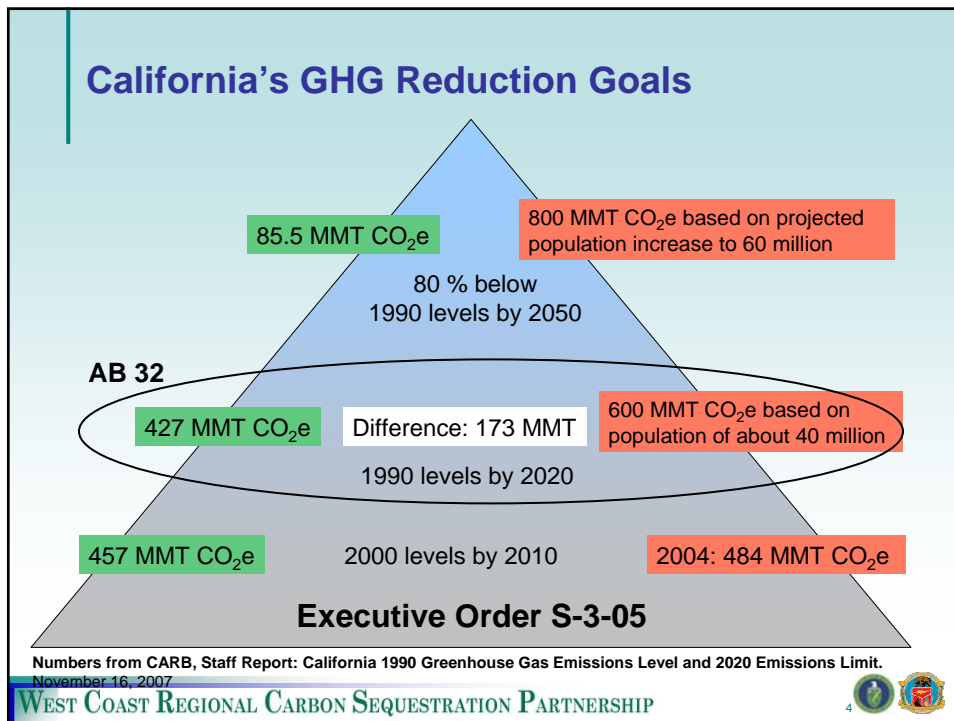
California's GHG Reduction Goals

85.5 MMT $CO_2$e

800 MMT $CO_2$e based on projected population increase to 60 million

80 % below 1990 levels by 2050

AB 32

427 MMT $CO_2$e

Difference: 173 MMT

600 MMT $CO_2$e based on population of about 40 million

1990 levels by 2020

457 MMT $CO_2$e

2000 levels by 2010

2004: 484 MMT $CO_2$e

Executive Order S-3-05

Numbers from CARB, Staff Report: California 1990 Greenhouse Gas Emissions Level and 2020 Emissions Limit.

November 16, 2007

West Coast Regional Carbon Sequestration Partnership

4